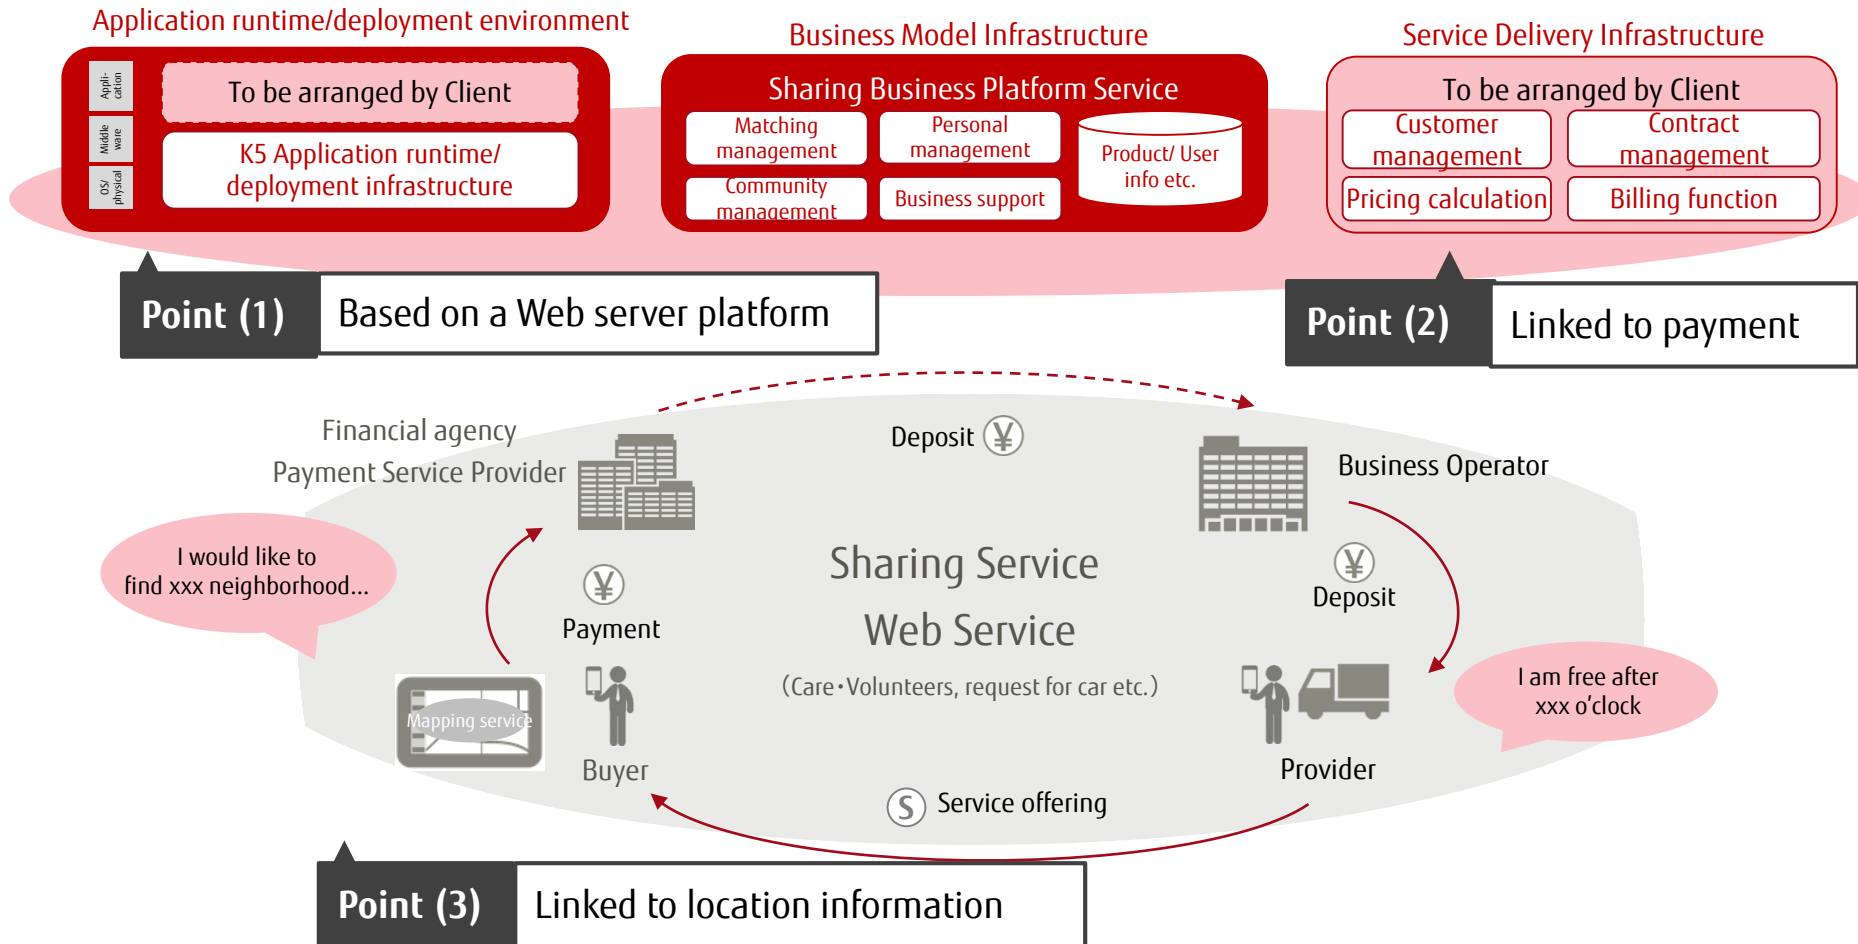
Application runtime/deployment environment

Appli-cation

Middle ware

OS/ physical

To be arranged by Client

K5 Application runtime/ deployment infrastructure

Business Model Infrastructure

Sharing Business Platform Service

Matching management

Personal management

Product/ User info etc.

Community management

Business support

Service Delivery Infrastructure

To be arranged by Client

Customer management

Contract management

Pricing calculation

Billing function

Point (1)

Based on a Web server platform

Point (2)

Linked to payment

Financial agency

Payment Service Provider

Deposit ¥

Business Operator

I would like to find xxx neighborhood...

¥

Payment

Sharing Service

Web Service

(Care・Volunteers, request for car etc.)

¥

Deposit

I am free after xxx o'clock

Mapping service

Buyer

Provider

S Service offering

Point (3)

Linked to location information